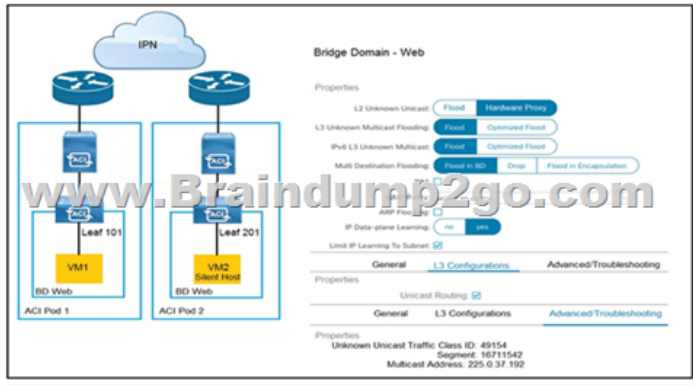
IPN

ACI

ACI

ACI

ACI

Leaf 101

Leaf 201

VM1

VM2
Silent Host

BD Web

BD Web

ACI Pod 1

ACI Pod 2

www.Braindump2go.com

Bridge Domain - Web

Properties

L2 Unknown Unicast: Flood Hardware Proxy

L3 Unknown Multicast Flooding: Flood Optimized Flood

IPv6 L3 Unknown Multicast: Flood Optimized Flood

Multi Destination Flooding: Flood in BD Drop Flood in Encapsulation

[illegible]

ARP Flooding:

IP Data-plane Learning: no yes

Limit IP Learning To Subnet:

General L3 Configurations Advanced/Troubleshooting

Properties

Unicast Routing:

General L3 Configurations Advanced/Troubleshooting

Properties

Unknown Unicast Traffic Class ID: 49154
Segment: 16711542
Multicast Address: 225.0.37.192